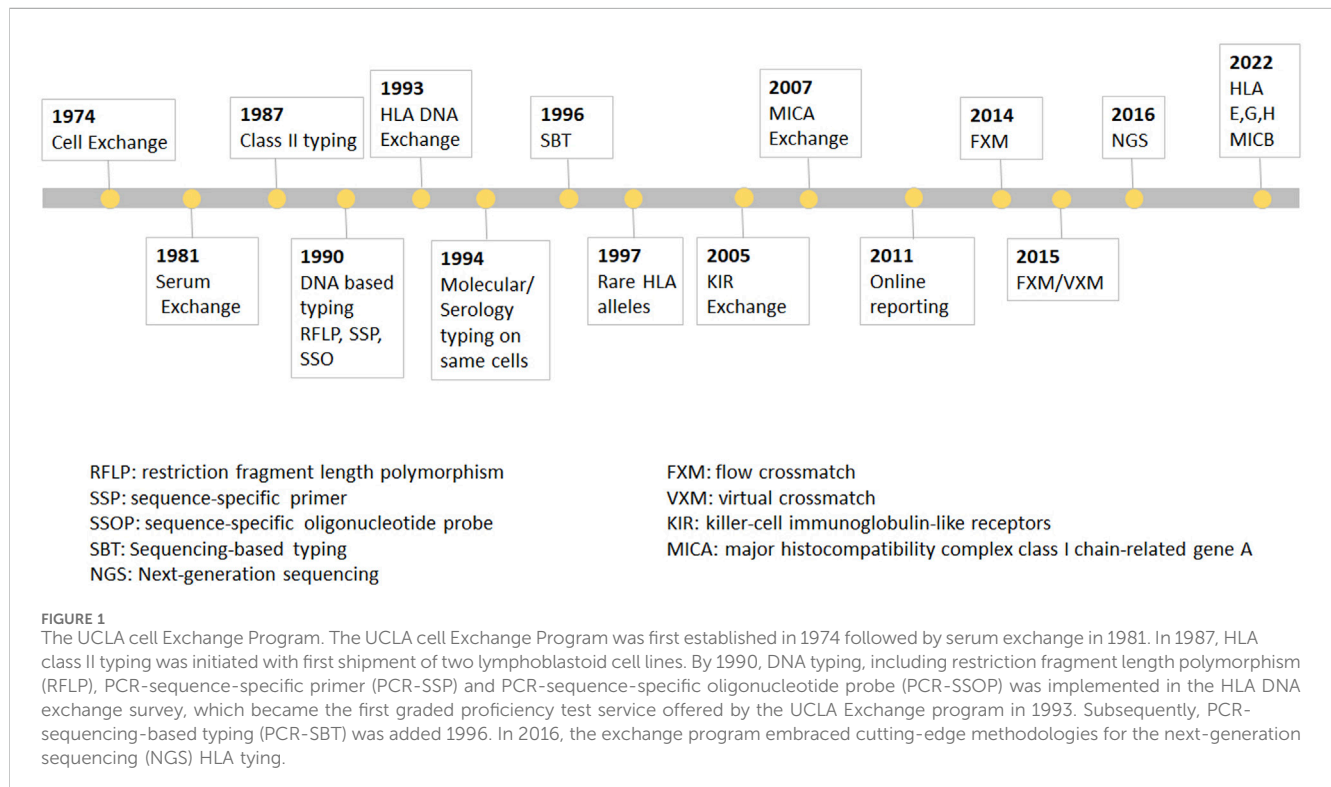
1974
Cell Exchange

1987
Class II typing

1993
HLA DNA
Exchange

1996
SBT

2007
MICA
Exchange

2014
FXM

2016
NGS

2022
HLA
E,G,H
MICB

1981
Serum
Exchange

1990
DNA based
typing
RFLP, SSP,
SSO

1994
Molecular/
Serology
typing on
same cells

1997
Rare HLA
alleles

2005
KIR
Exchange

2011
Online
reporting

2015
FXM/VXM

RFLP: restriction fragment length polymorphism
SSP: sequence-specific primer
SSOP: sequence-specific oligonucleotide probe
SBT: Sequencing-based typing
NGS: Next-generation sequencing

FXM: flow crossmatch
VXM: virtual crossmatch
KIR: killer-cell immunoglobulin-like receptors
MICA: major histocompatibility complex class I chain-related gene A

FIGURE 1
The UCLA cell Exchange Program. The UCLA cell Exchange Program was first established in 1974 followed by serum exchange in 1981. In 1987, HLA class II typing was initiated with first shipment of two lymphoblastoid cell lines. By 1990, DNA typing, including restriction fragment length polymorphism (RFLP), PCR-sequence-specific primer (PCR-SSP) and PCR-sequence-specific oligonucleotide probe (PCR-SSOP) was implemented in the HLA DNA exchange survey, which became the first graded proficiency test service offered by the UCLA Exchange program in 1993. Subsequently, PCR-sequencing-based typing (PCR-SBT) was added 1996. In 2016, the exchange program embraced cutting-edge methodologies for the next-generation sequencing (NGS) HLA tying.